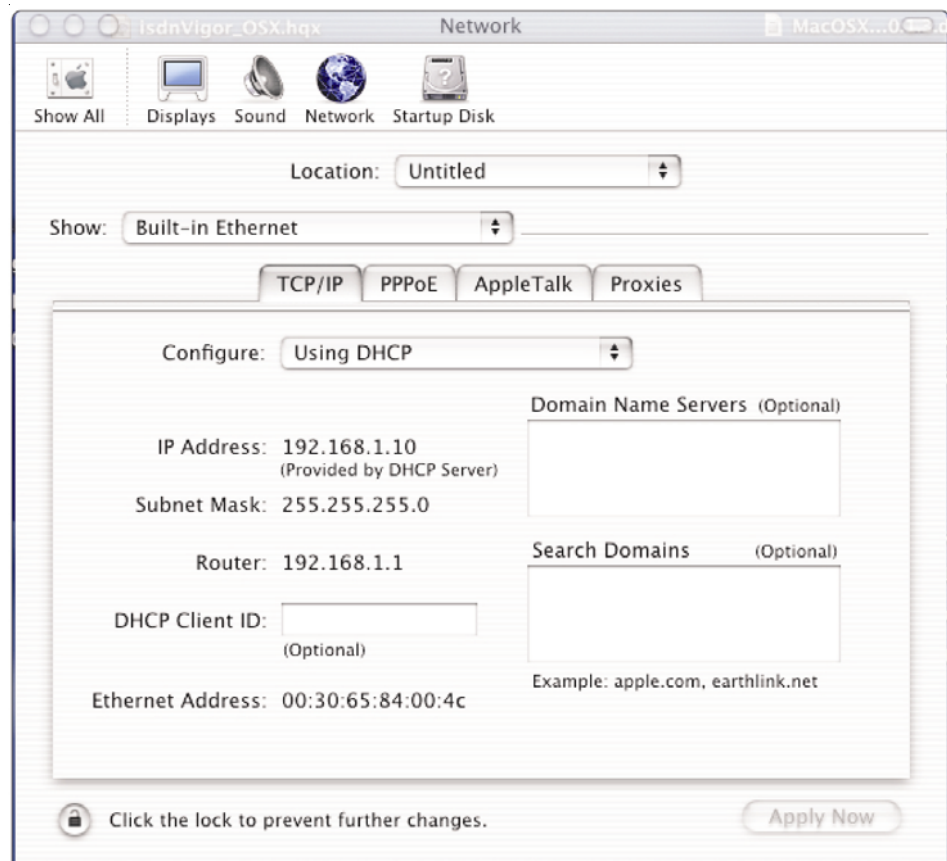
isdnVigor_OSX.hqx Network MacOSX...0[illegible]

Show All Displays Sound Network Startup Disk

Location: Untitled

Show: Built-in Ethernet

TCP/IP PPPoE AppleTalk Proxies

Configure: Using DHCP

Domain Name Servers (Optional)

IP Address: 192.168.1.10
(Provided by DHCP Server)

Subnet Mask: 255.255.255.0

Router: 192.168.1.1

Search Domains (Optional)

DHCP Client ID:
(Optional)

Example: apple.com, earthlink.net

Ethernet Address: 00:30:65:84:00:4c

Click the lock to prevent further changes.

Apply Now